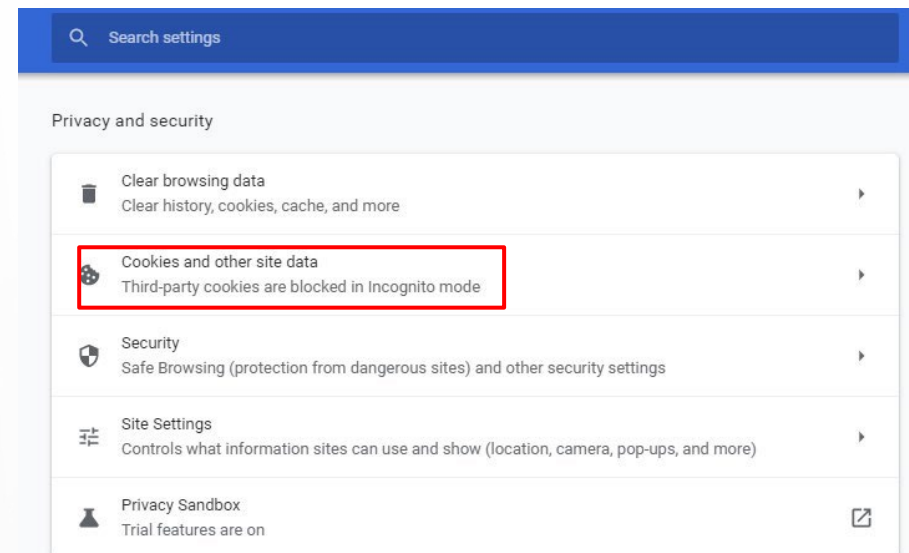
Search settings

Privacy and security

Clear browsing data
Clear history, cookies, cache, and more

Cookies and other site data
Third-party cookies are blocked in Incognito mode

Security
Safe Browsing (protection from dangerous sites) and other security settings

Site Settings
Controls what information sites can use and show (location, camera, pop-ups, and more)

Privacy Sandbox
Trial features are on